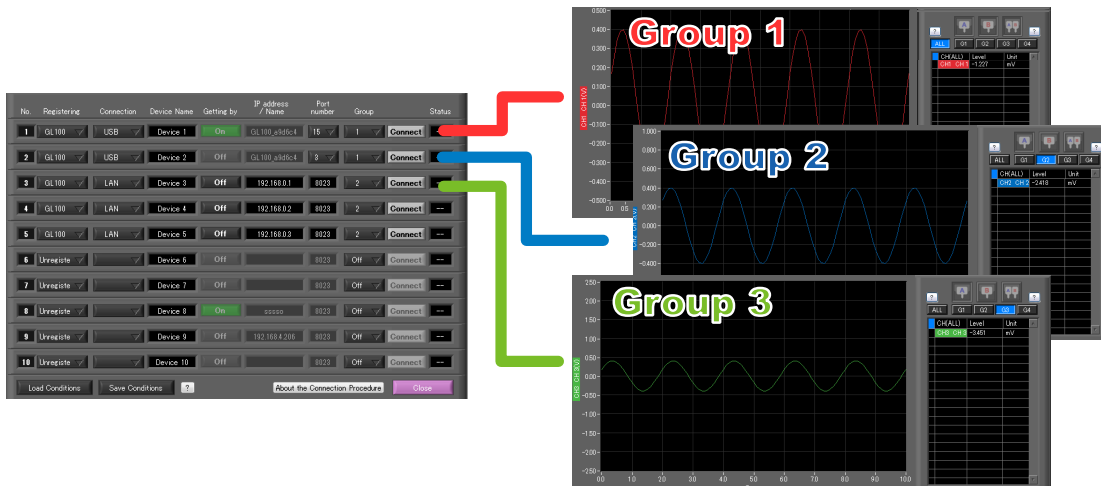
| No. | Registering | Connection | Device Name | Getting by | IP address / Name | Port number | Group | | Status |
|---|---|---|---|---|---|---|---|---|---|
| 1 | GL100 | USB | Device 1 | On | GL100_a9d6c4 | 15 | 1 | Connect | |
| 2 | GL100 | USB | Device 2 | Off | GL100_a9d6c4 | 3 | 1 | Connect | |
| 3 | GL100 | LAN | Device 3 | Off | 192.168.0.1 | 8023 | 2 | Connect | --- |
| 4 | GL100 | LAN | Device 4 | Off | 192.168.0.2 | 8023 | 2 | Connect | --- |
| 5 | GL100 | LAN | Device 5 | Off | 192.168.0.3 | 8023 | 2 | Connect | --- |
| 6 | Unregiste | | Device 6 | Off | | 8023 | Off | Connect | --- |
| 7 | Unregiste | | Device 7 | Off | | 8023 | Off | Connect | --- |
| 8 | Unregiste | | Device 8 | On | sssss | 8023 | Off | Connect | --- |
| 9 | Unregiste | | Device 9 | Off | 192.168.4.206 | 8023 | Off | Connect | --- |
| 10 | Unregiste | | Device 10 | Off | | 8023 | Off | Connect | --- |

Load Conditions Save Conditions ? About the Connection Procedure Close

Group 1
0.500 0.400 0.300 0.200 0.100 0.000 -0.100 -0.200 -0.300 -0.400 -0.500
CH1 CH1(V)
? ALL G1 G2 G3 G4
CH(ALL) Level Unit
CH1 CH 1 -1.227 mV

Group 2
1.000 0.800 0.600 0.400 0.200 0.000 -0.200 -0.400
? ALL G1 G2 G3 G4
CH(ALL) Level Unit
CH2 CH 2 -2.418 mV

Group 3
2.50 2.00 1.50 1.00 0.50 0.00 -0.50 -1.00 -1.50 -2.00 -2.50
CH3 CH3(V)
0.0 10 20 30 40 50 60 70 80 90 100
? ALL G1 G2 G3 G4
CH(ALL) Level Unit
CH3 CH 3 -3.451 mV